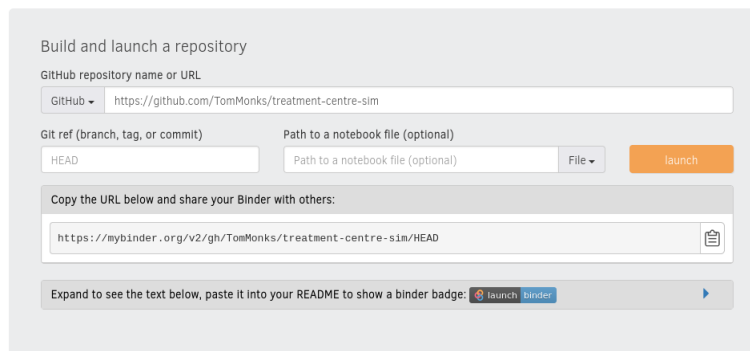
Build and launch a repository

GitHub repository name or URL

GitHub ▾ https://github.com/TomMonks/treatment-centre-sim

Git ref (branch, tag, or commit)

HEAD

Path to a notebook file (optional)

Path to a notebook file (optional)

File ▾

launch

Copy the URL below and share your Binder with others:

https://mybinder.org/v2/gh/TomMonks/treatment-centre-sim/HEAD

Expand to see the text below, paste it into your README to show a binder badge: launch binder